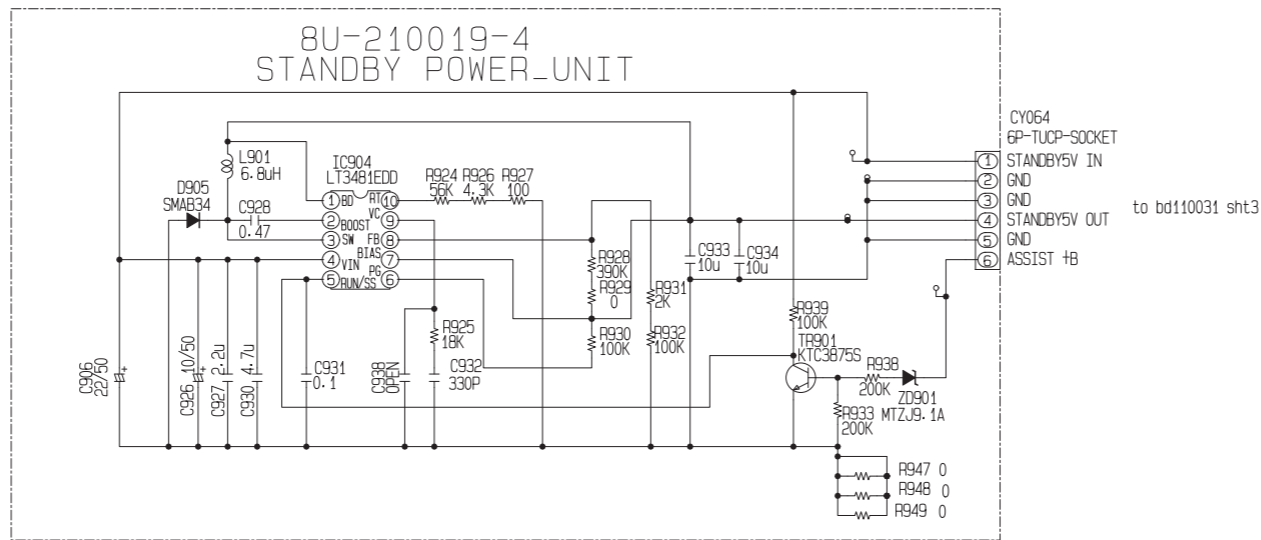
8U-210019-4
STANDBY POWER_UNIT

CY064
6P-TUCP-SOCKET
① STANDBY5V IN
② GND
③ GND
④ STANDBY5V OUT
⑤ GND
⑥ ASSIST +B

to bd110031 sht3

L901
6.8uH
IC904
LT3481EDD
① BD
② BOOST
③ SW
④ VIN
⑤ RUN/SS
RT ⑩
VC ⑨
FB ⑧
BIAS ⑦
PG ⑥
D905
SMAB34
C928
0.47
R924 56K
R926 4.3K
R927 100
R928 390K
R929 0
R931 2K
R930 100K
R932 100K
C933 10u
C934 10u
R939 100K
TR901
KTC3875S
R938 200K
ZD901 MTZJ9.1A
R933 200K
R925 18K
C932 330P
C931 0.1
C938 OPEN
C906 22/50
C926 10/50
C927 2.2u
C930 4.7u
R947 0
R948 0
R949 0